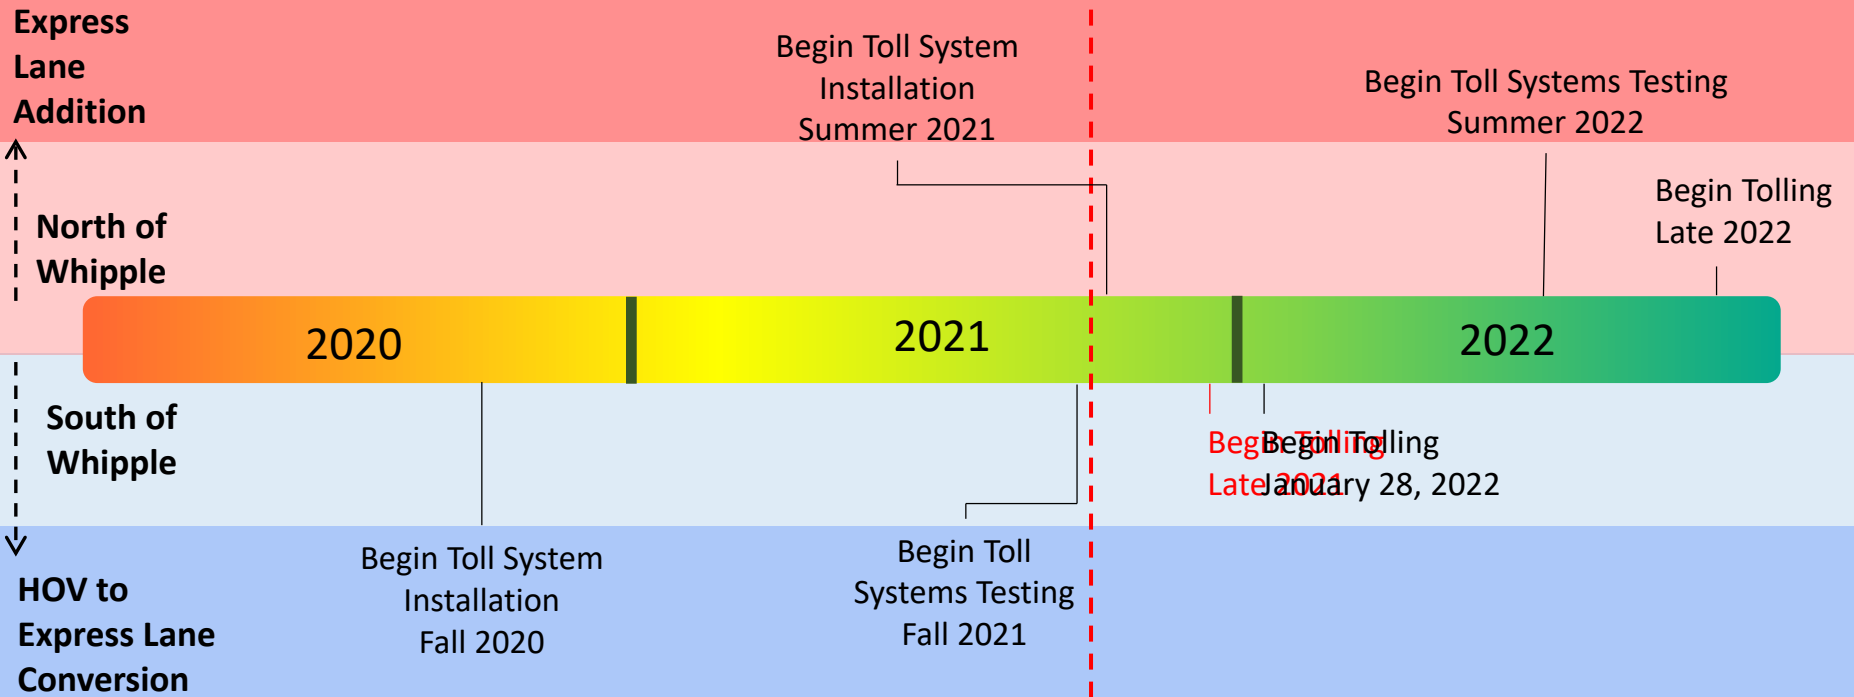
Express Lane Addition

Begin Toll System Installation Summer 2021

Begin Toll Systems Testing Summer 2022

Begin Tolling Late 2022

North of Whipple

2020

2021

2022

South of Whipple

Begin Tolling Late 2021

Begin Tolling January 28, 2022

HOV to Express Lane Conversion

Begin Toll System Installation Fall 2020

Begin Toll Systems Testing Fall 2021